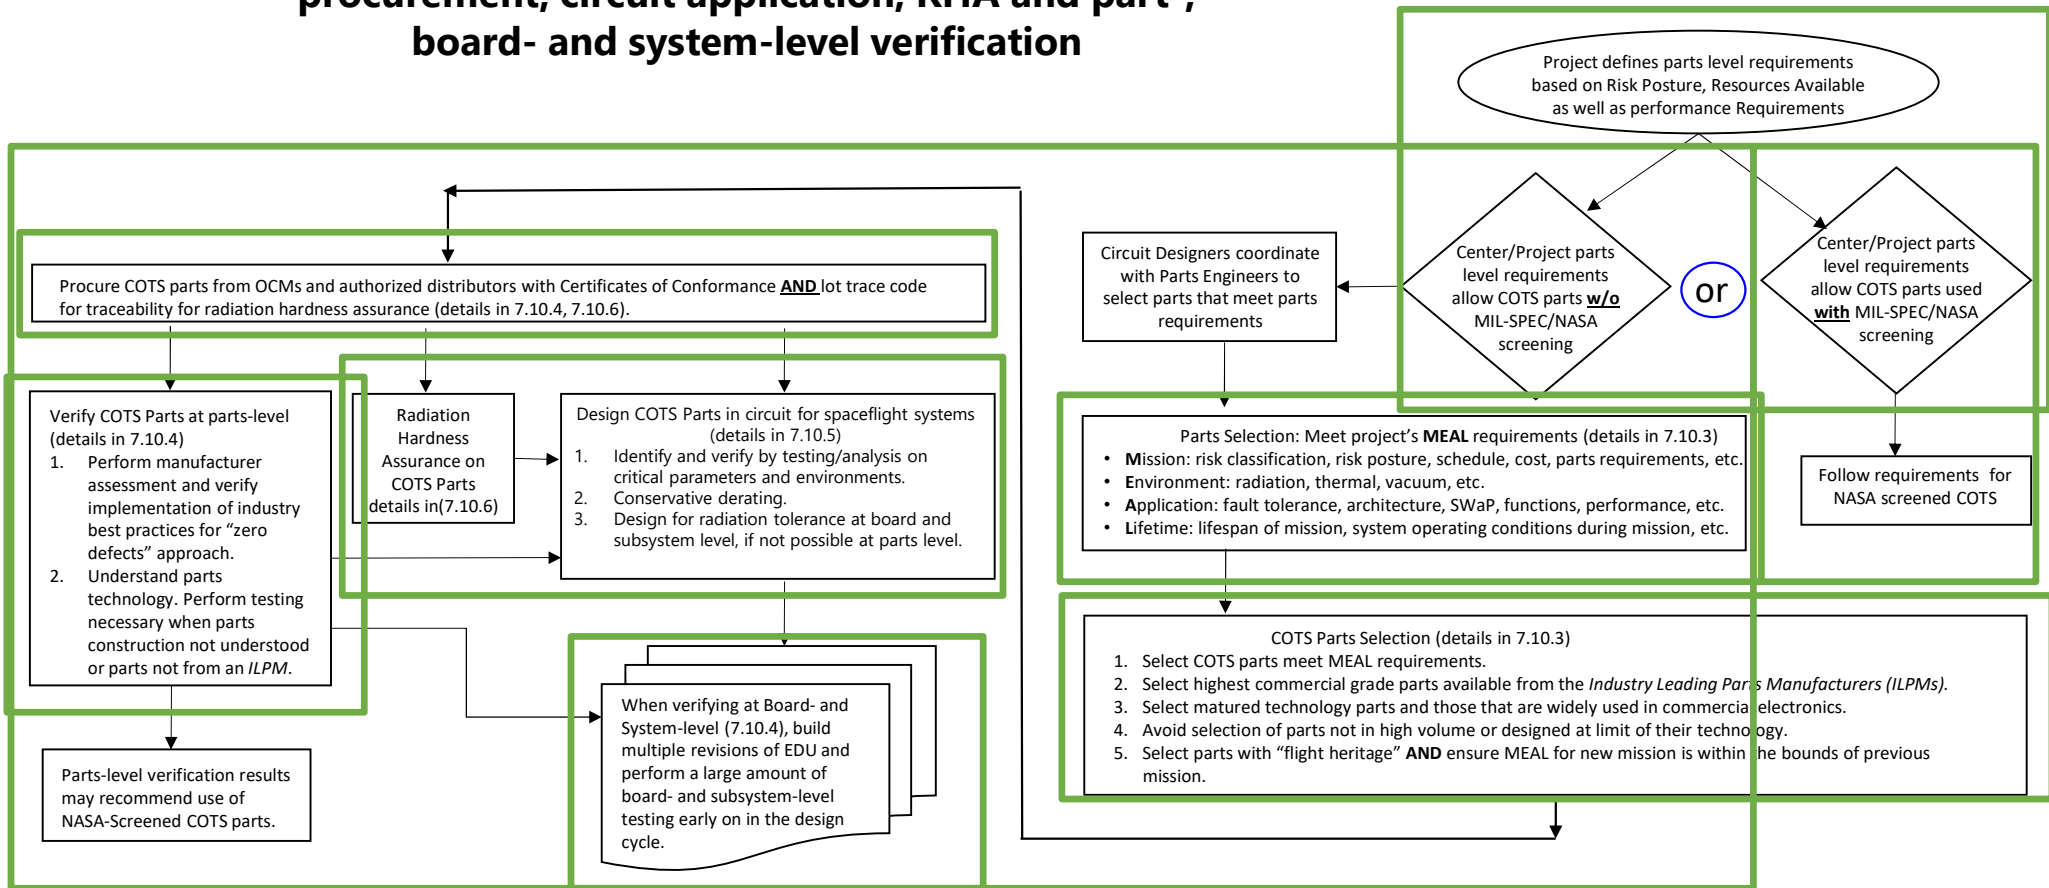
board- and system-level verification

Project defines parts level requirements based on Risk Posture, Resources Available as well as performance Requirements

Center/Project parts level requirements allow COTS parts w/o MIL-SPEC/NASA screening

or

Center/Project parts level requirements allow COTS parts used with MIL-SPEC/NASA screening

Circuit Designers coordinate with Parts Engineers to select parts that meet parts requirements

Procure COTS parts from OCMs and authorized distributors with Certificates of Conformance AND lot trace code for traceability for radiation hardness assurance (details in 7.10.4, 7.10.6).

Verify COTS Parts at parts-level (details in 7.10.4)
1. Perform manufacturer assessment and verify implementation of industry best practices for "zero defects" approach.
2. Understand parts technology. Perform testing necessary when parts construction not understood or parts not from an ILPM.

Radiation Hardness Assurance on COTS Parts details in(7.10.6)

Design COTS Parts in circuit for spaceflight systems (details in 7.10.5)
1. Identify and verify by testing/analysis on critical parameters and environments.
2. Conservative derating.
3. Design for radiation tolerance at board and subsystem level, if not possible at parts level.

Parts Selection: Meet project's MEAL requirements (details in 7.10.3)
• Mission: risk classification, risk posture, schedule, cost, parts requirements, etc.
• Environment: radiation, thermal, vacuum, etc.
• Application: fault tolerance, architecture, SWaP, functions, performance, etc.
• Lifetime: lifespan of mission, system operating conditions during mission, etc.

Follow requirements for NASA screened COTS

COTS Parts Selection (details in 7.10.3)
1. Select COTS parts meet MEAL requirements.
2. Select highest commercial grade parts available from the Industry Leading Parts Manufacturers (ILPMs).
3. Select matured technology parts and those that are widely used in commercial electronics.
4. Avoid selection of parts not in high volume or designed at limit of their technology.
5. Select parts with "flight heritage" AND ensure MEAL for new mission is within the bounds of previous mission.

Parts-level verification results may recommend use of NASA-Screened COTS parts.

When verifying at Board- and System-level (7.10.4), build multiple revisions of EDU and perform a large amount of board- and subsystem-level testing early on in the design cycle.